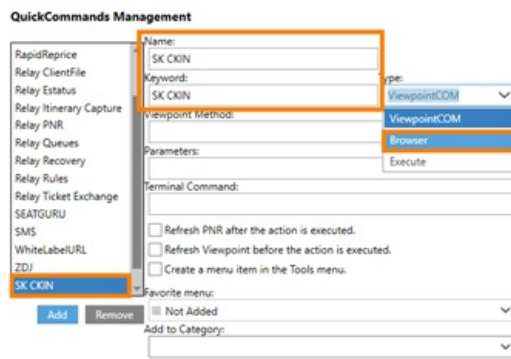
QuickCommands Management

RapidReprice
Relay ClientFile
Relay Estatus
Relay Itinerary Capture
Relay PNR
Relay Queues
Relay Recovery
Relay Rules
Relay Ticket Exchange
SEATGURU
SMS
WhiteLabelURL
ZDJ
SK CKIN

Add
Remove

Name:
SK CKIN
Keyword:
SK CKIN
Type:
ViewpointCOM
ViewpointCOM
Browser
Execute
Viewpoint Method:
Parameters:
Terminal Command:
Refresh PNR after the action is executed.
Refresh Viewpoint before the action is executed.
Create a menu item in the Tools menu.
Favorite menu:
Not Added
Add to Category: